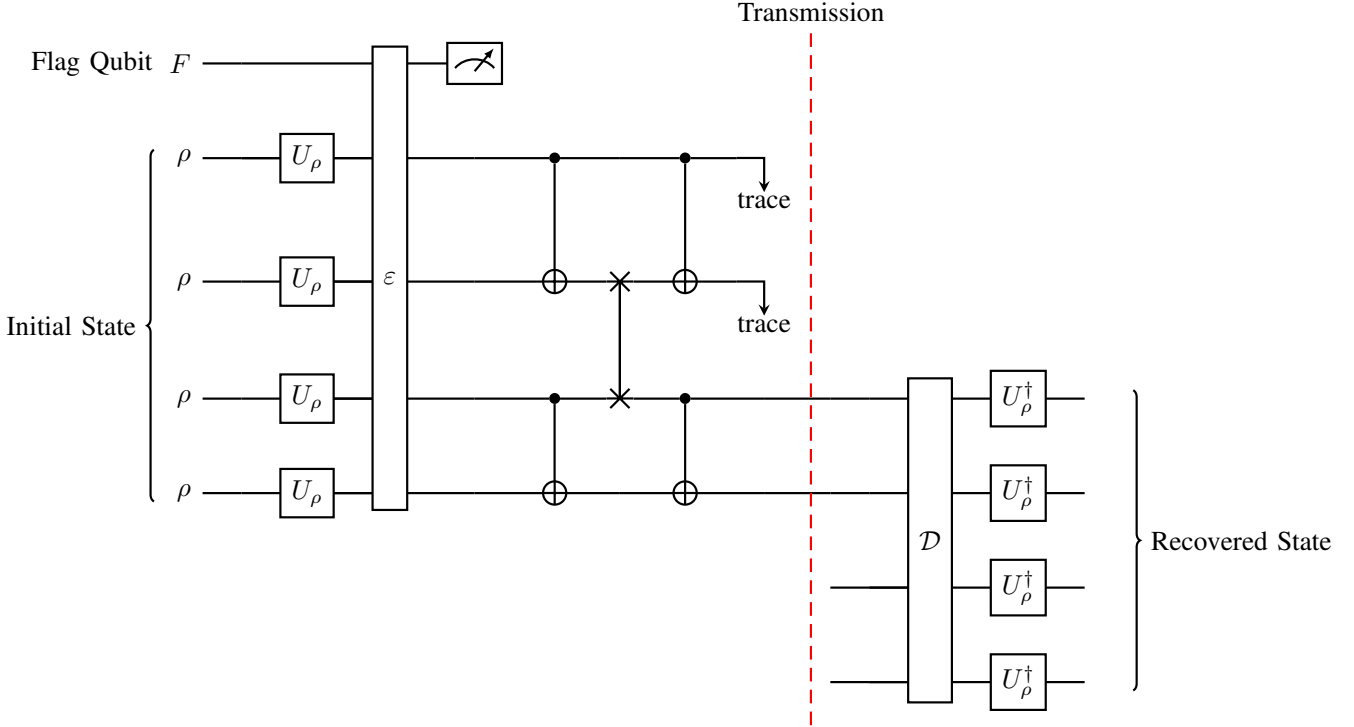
Transmission

Flag Qubit $F$

Initial State

$\rho$

$\rho$

$\rho$

$\rho$

$U_\rho$

$U_\rho$

$U_\rho$

$U_\rho$

$\varepsilon$

trace

trace

$\mathcal{D}$

$U_\rho^\dagger$

$U_\rho^\dagger$

$U_\rho^\dagger$

$U_\rho^\dagger$

Recovered State